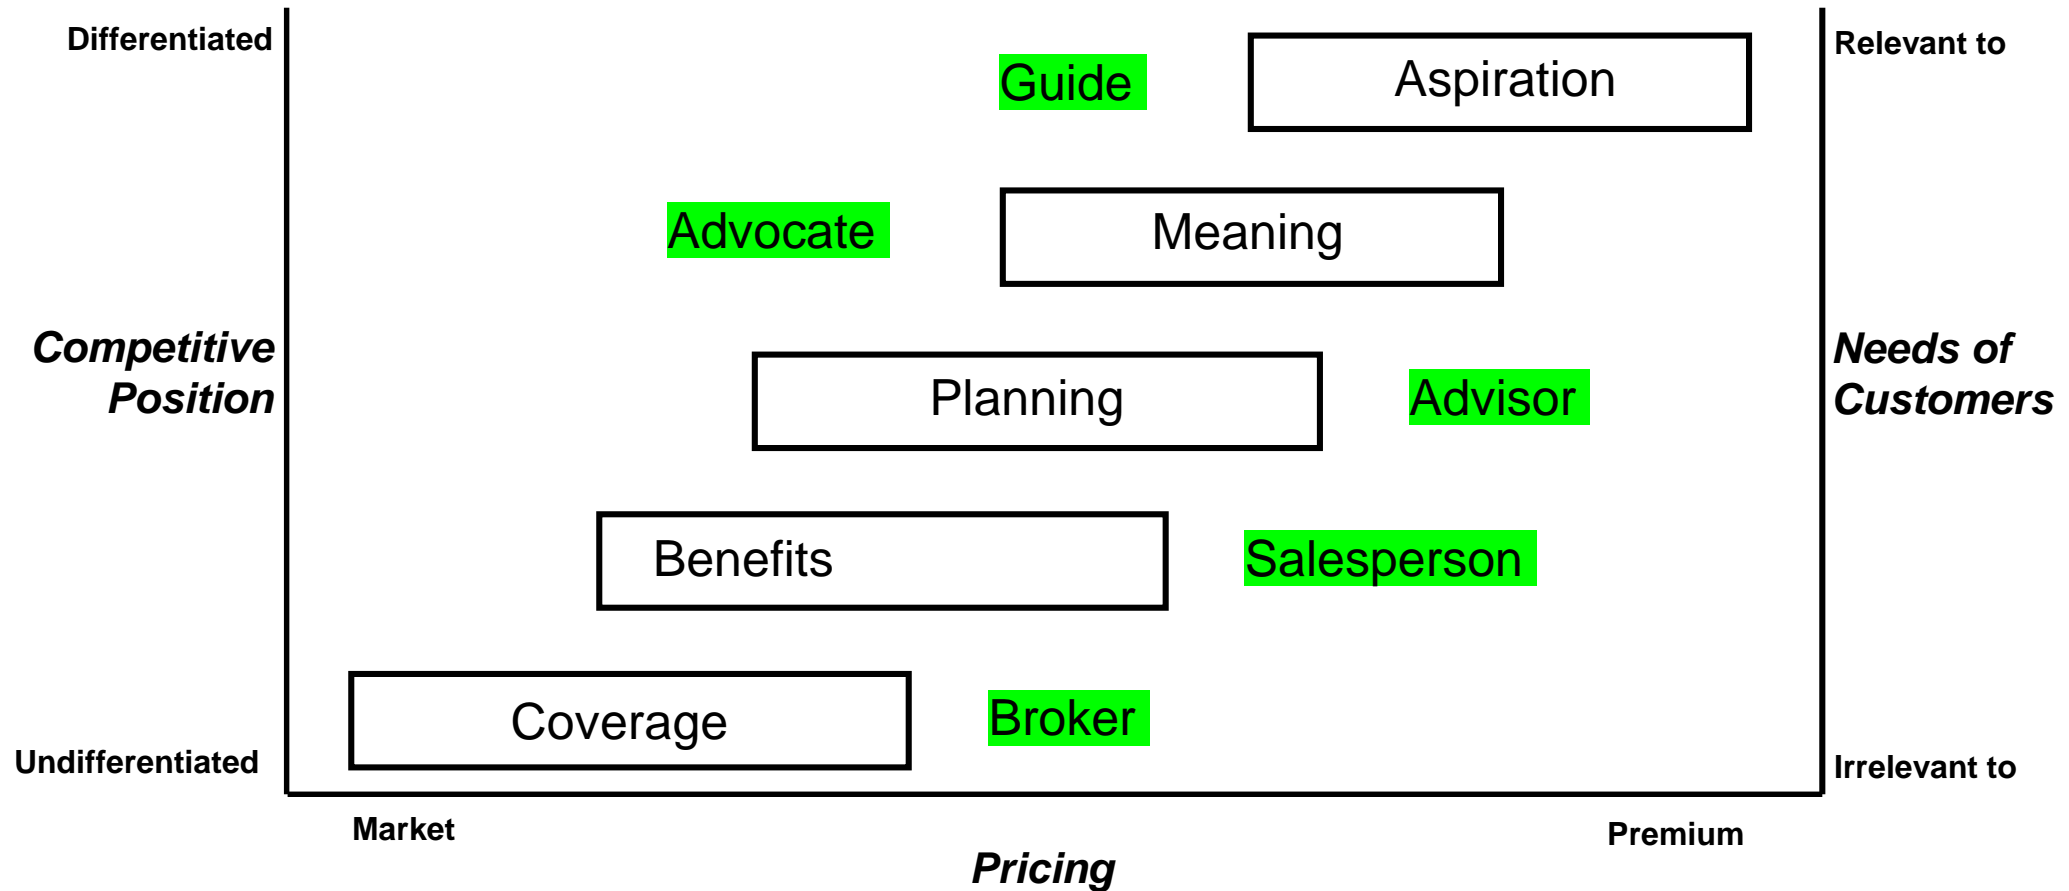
Differentiated

Relevant to

Guide

Aspiration

Advocate

Meaning

Competitive Position

Needs of Customers

Planning

Advisor

Benefits

Salesperson

Coverage

Broker

Undifferentiated

Irrelevant to

Market

Premium

Pricing